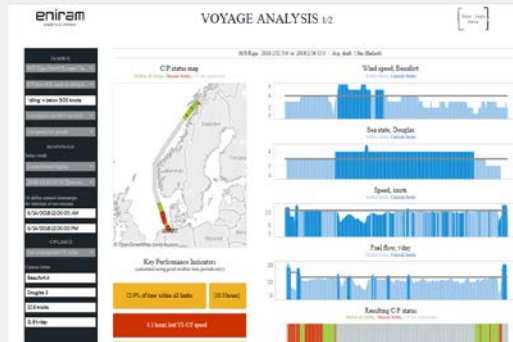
eniram

VOYAGE ANALYSIS 1/2

Idling: < below 5.00 knots

6/14/2018 12:00:00 AM

6/24/2018 12:00:00 AM

Beaufort 4

Douglas 3

10.8 knots

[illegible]

C/P status map

Wind speed, Beaufort

Sea state, Douglas

Speed, knots

Fuel flow, t/day

Resulting C/P status

Key Performance Indicators

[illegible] of time within all limits

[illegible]

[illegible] hours lost VS C/P speed

© OpenStreetMap contributors